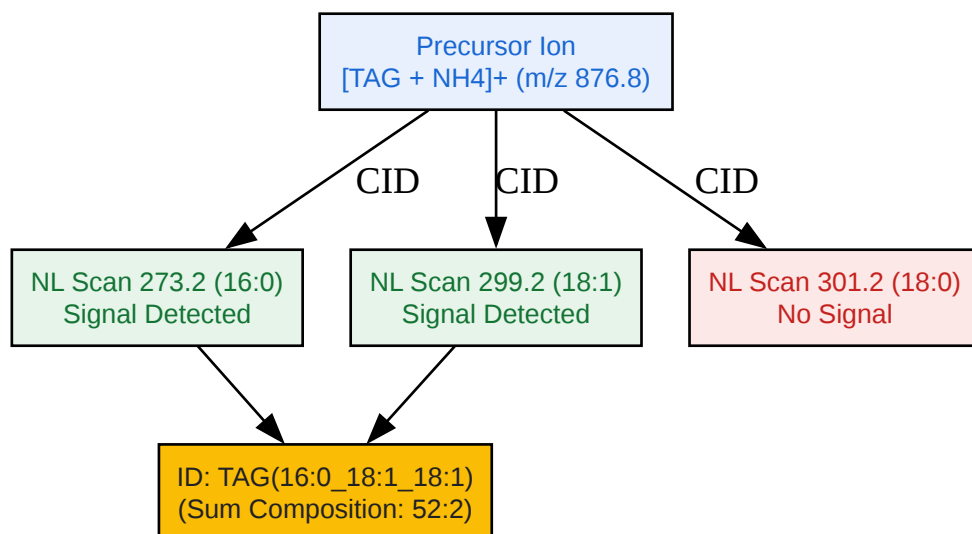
Precursor Ion
[TAG + NH4]+ (m/z 876.8)

CID

CID

CID

NL Scan 273.2 (16:0)
Signal Detected

NL Scan 299.2 (18:1)
Signal Detected

NL Scan 301.2 (18:0)
No Signal

ID: TAG(16:0_18:1_18:1)
(Sum Composition: 52:2)